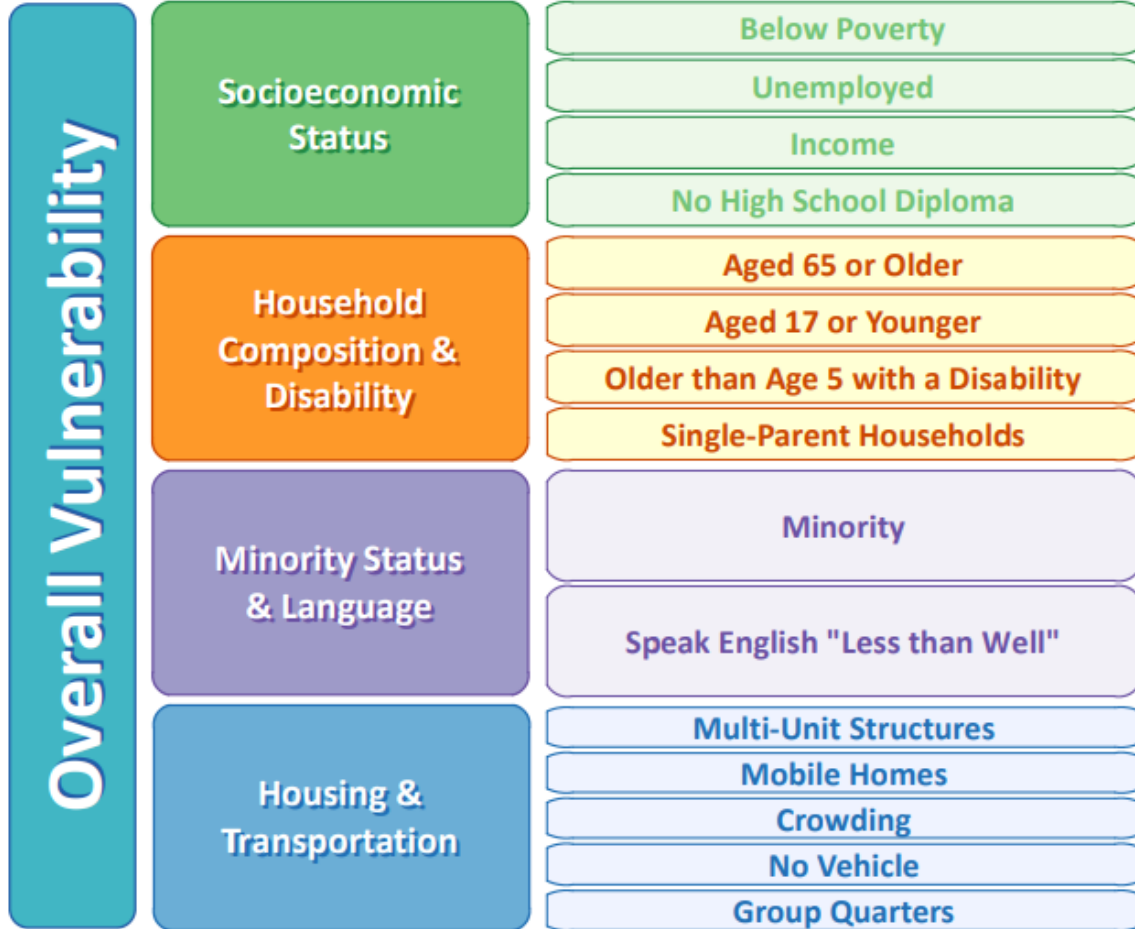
Overall Vulnerability

Socioeconomic Status

Below Poverty
Unemployed
Income
No High School Diploma

Household Composition & Disability

Aged 65 or Older
Aged 17 or Younger
Older than Age 5 with a Disability
Single-Parent Households

Minority Status & Language

Minority
Speak English "Less than Well"

Housing & Transportation

Multi-Unit Structures
Mobile Homes
Crowding
No Vehicle
Group Quarters